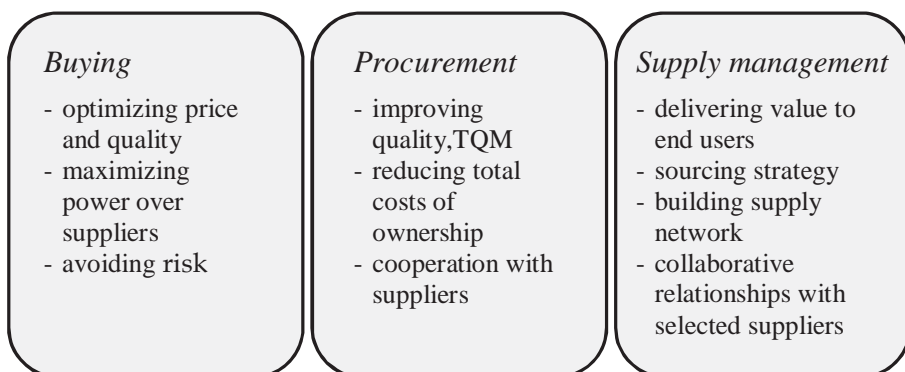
Buying

- optimizing price and quality
- maximizing power over suppliers
- avoiding risk

Procurement

- improving quality,TQM
- reducing total costs of ownership
- cooperation with suppliers

Supply management

- delivering value to end users
- sourcing strategy
- building supply network
- collaborative relationships with selected suppliers